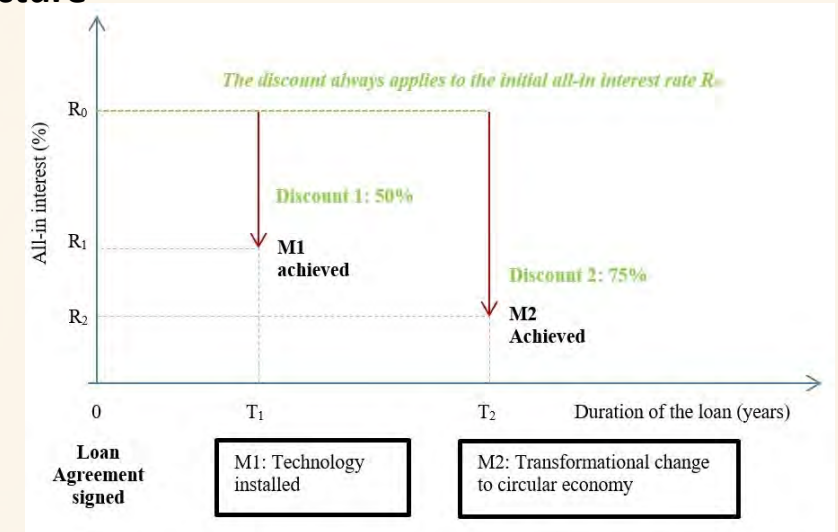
The discount always applies to the initial all-in interest rate $R_0$

$R_0$

All-in interest (%)

Discount 1: 50%

$R_1$

M1 achieved

Discount 2: 75%

$R_2$

M2 Achieved

0

$T_1$

$T_2$

Duration of the loan (years)

Loan Agreement signed

M1: Technology installed

M2: Transformational change to circular economy